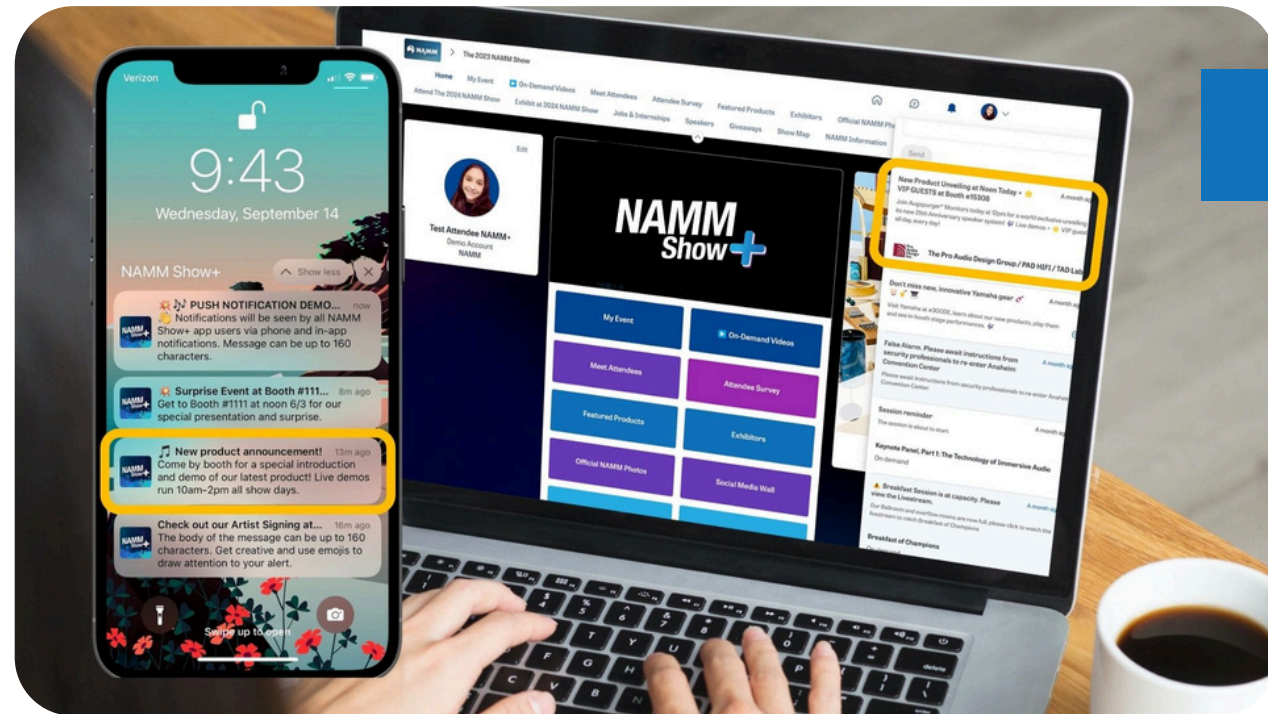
Verizon

9:43

Wednesday, September 14

NAMM Show+

Show less

💥🎶 PUSH NOTIFICATION DEMO... now
👏 Notifications will be seen by all NAMM Show+ app users via phone and in-app notifications. Message can be up to 160 characters.

💥 Surprise Event at Booth #111... 8m ago
Get to Booth #1111 at noon 6/3 for our special presentation and surprise.

🎵 New product announcement! 13m ago
Come by booth for a special introduction and demo of our latest product! Live demos run 10am-2pm all show days.

Check out our Artist Signing at... 16m ago
The body of the message can be up to 160 characters. Get creative and use emojis to draw attention to your alert.

Swipe up to open

The 2023 NAMM Show

Home My Event On-Demand Videos Meet Attendees Attendee Survey Featured Products Exhibitors Official NAMM Ph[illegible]

Attend The 2024 NAMM Show Exhibit at 2024 NAMM Show Jobs & Internships Speakers Giveaways Show Map NAMM Information

Edit

Test Attendee NAMM+
Demo Account
NAMM

NAMM Show+

My Event
On-Demand Videos
Meet Attendees
Attendee Survey
Featured Products
Exhibitors
Official NAMM Photos
Social Media Wall

Send

New Product Unveiling at Noon Today • VIP GUESTS at Booth #15308 A month ag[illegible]
Join Augspurger® Monitors today at 12pm for a world exclusive unveiling of its new 25th Anniversary speaker system! Live demos • VIP guest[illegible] all day every day!

The Pro Audio Design Group / PAD HIFI / TAD Lab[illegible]

Don't miss new, innovative Yamaha gear A month ag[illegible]
Visit Yamaha at #3000E, learn about our new products, play them and see in-booth stage performances.

False Alarm. Please await instructions from security professionals to re-enter Anaheim Convention Center A month
Please await instructions from security professionals to re-enter Anaheim Convention Center.

Session reminder A month
The session is about to start.

Keynote Panel, Part 1: The Technology of Immersive Audio
On demand

Breakfast Session is at capacity. Please view the Livestream. A month
Our Ballroom and overflow rooms are now full, please click to watch the livestream to catch Breakfast of Champions

Breakfast of Champions